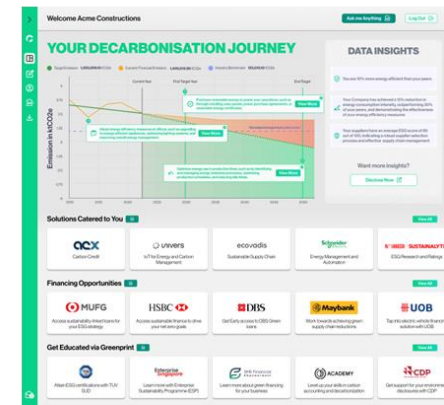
Welcome Acme Constructions

Ask me Anything

Log Out

YOUR DECARBONISATION JOURNEY

Target Emission 1,400,000 tCO2e

Current Forecast Emission 1,670,000 tCO2e

Impacts Estimation 125,000 tCO2e

Current Year

Final Target Year

Emission in ktCO2e

View More

View More

View More

DATA INSIGHTS

Want more insights?

Discover Now

Solutions Catered to You

View All

acx

Carbon Credit

univers

IoT for Energy and Carbon Management

ecovadis

Sustainable Supply Chain

Schneider Electric

Energy Management and Automation

SUSTAINALYTICS

ESG Research and Ratings

Financing Opportunities

View All

MUFG

HSBC

DBS

Maybank

UOB

Get Educated via Greenprint

View All

Enterprise Singapore

ACADEMY

CDP